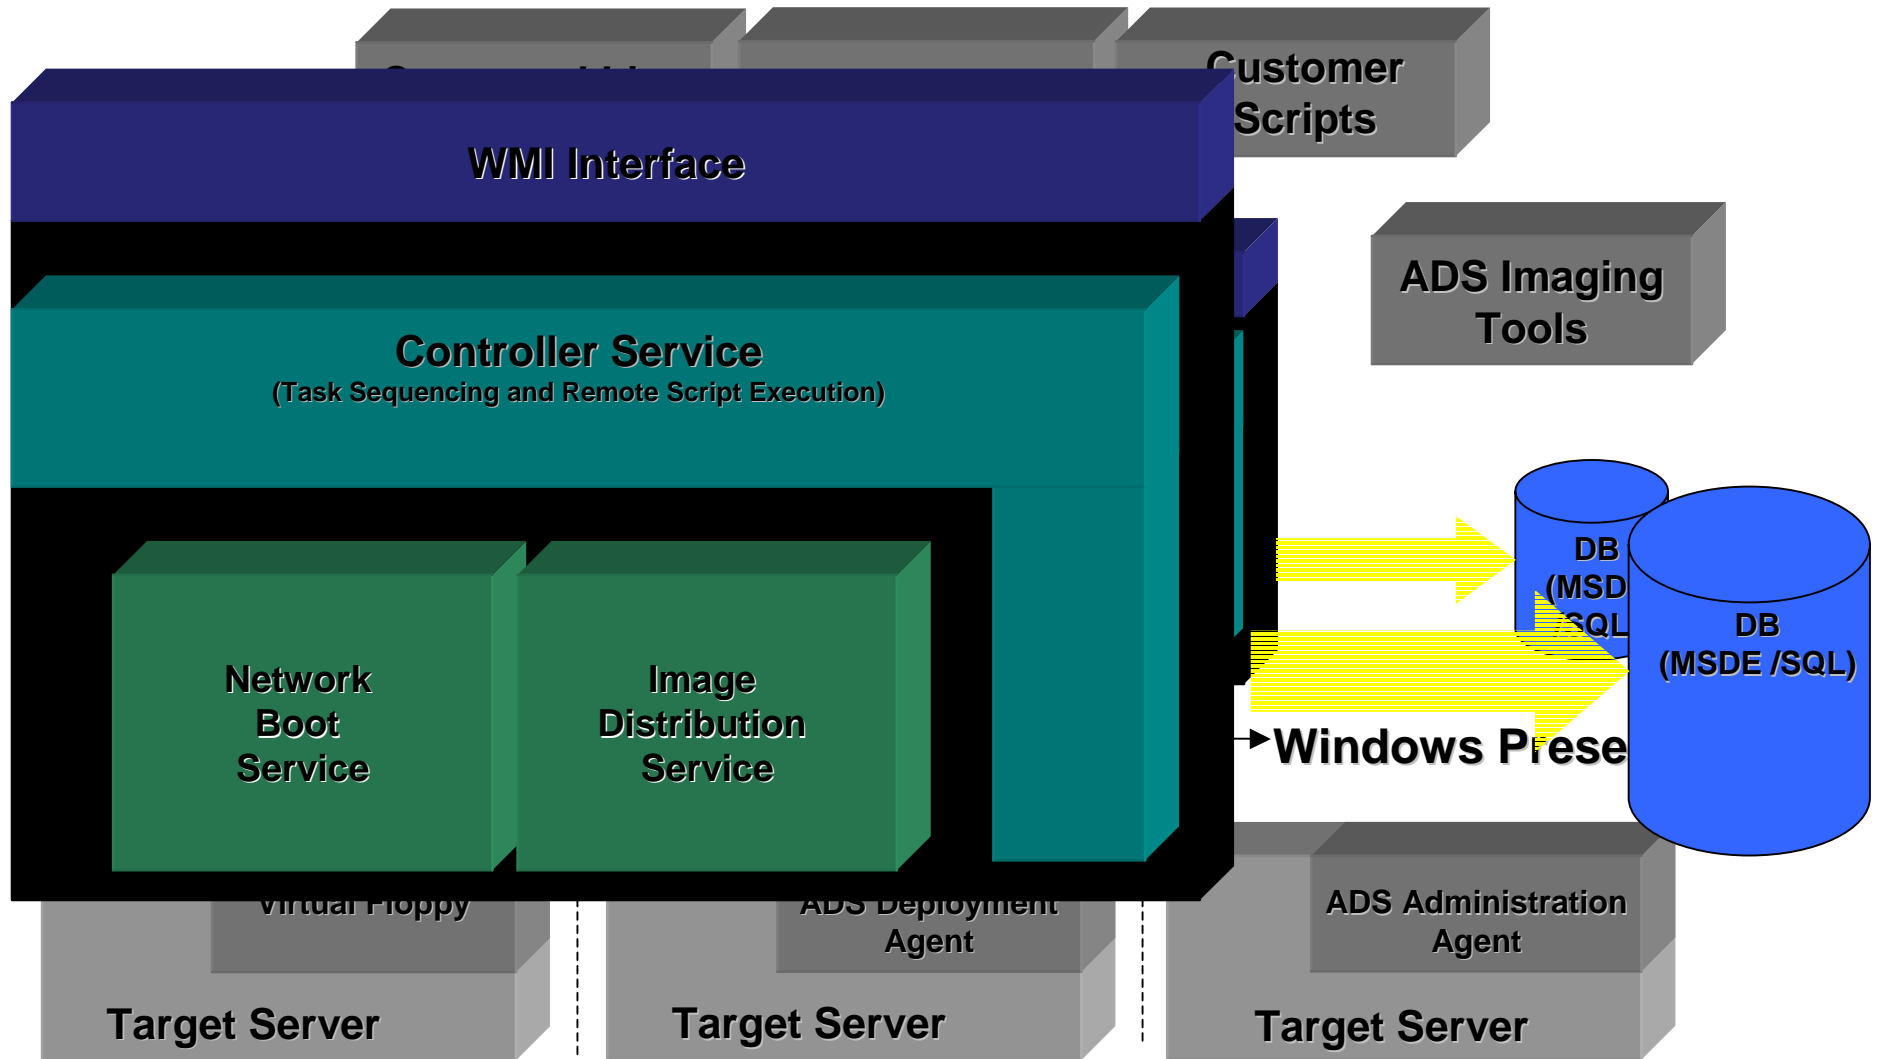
Customer Scripts

WMI Interface

ADS Imaging Tools

Controller Service
(Task Sequencing and Remote Script Execution)

DB (MSD SQL

DB (MSDE /SQL)

Network Boot Service

Image Distribution Service

Windows Prese

Virtual Floppy

ADS Deployment Agent

ADS Administration Agent

Target Server

Target Server

Target Server